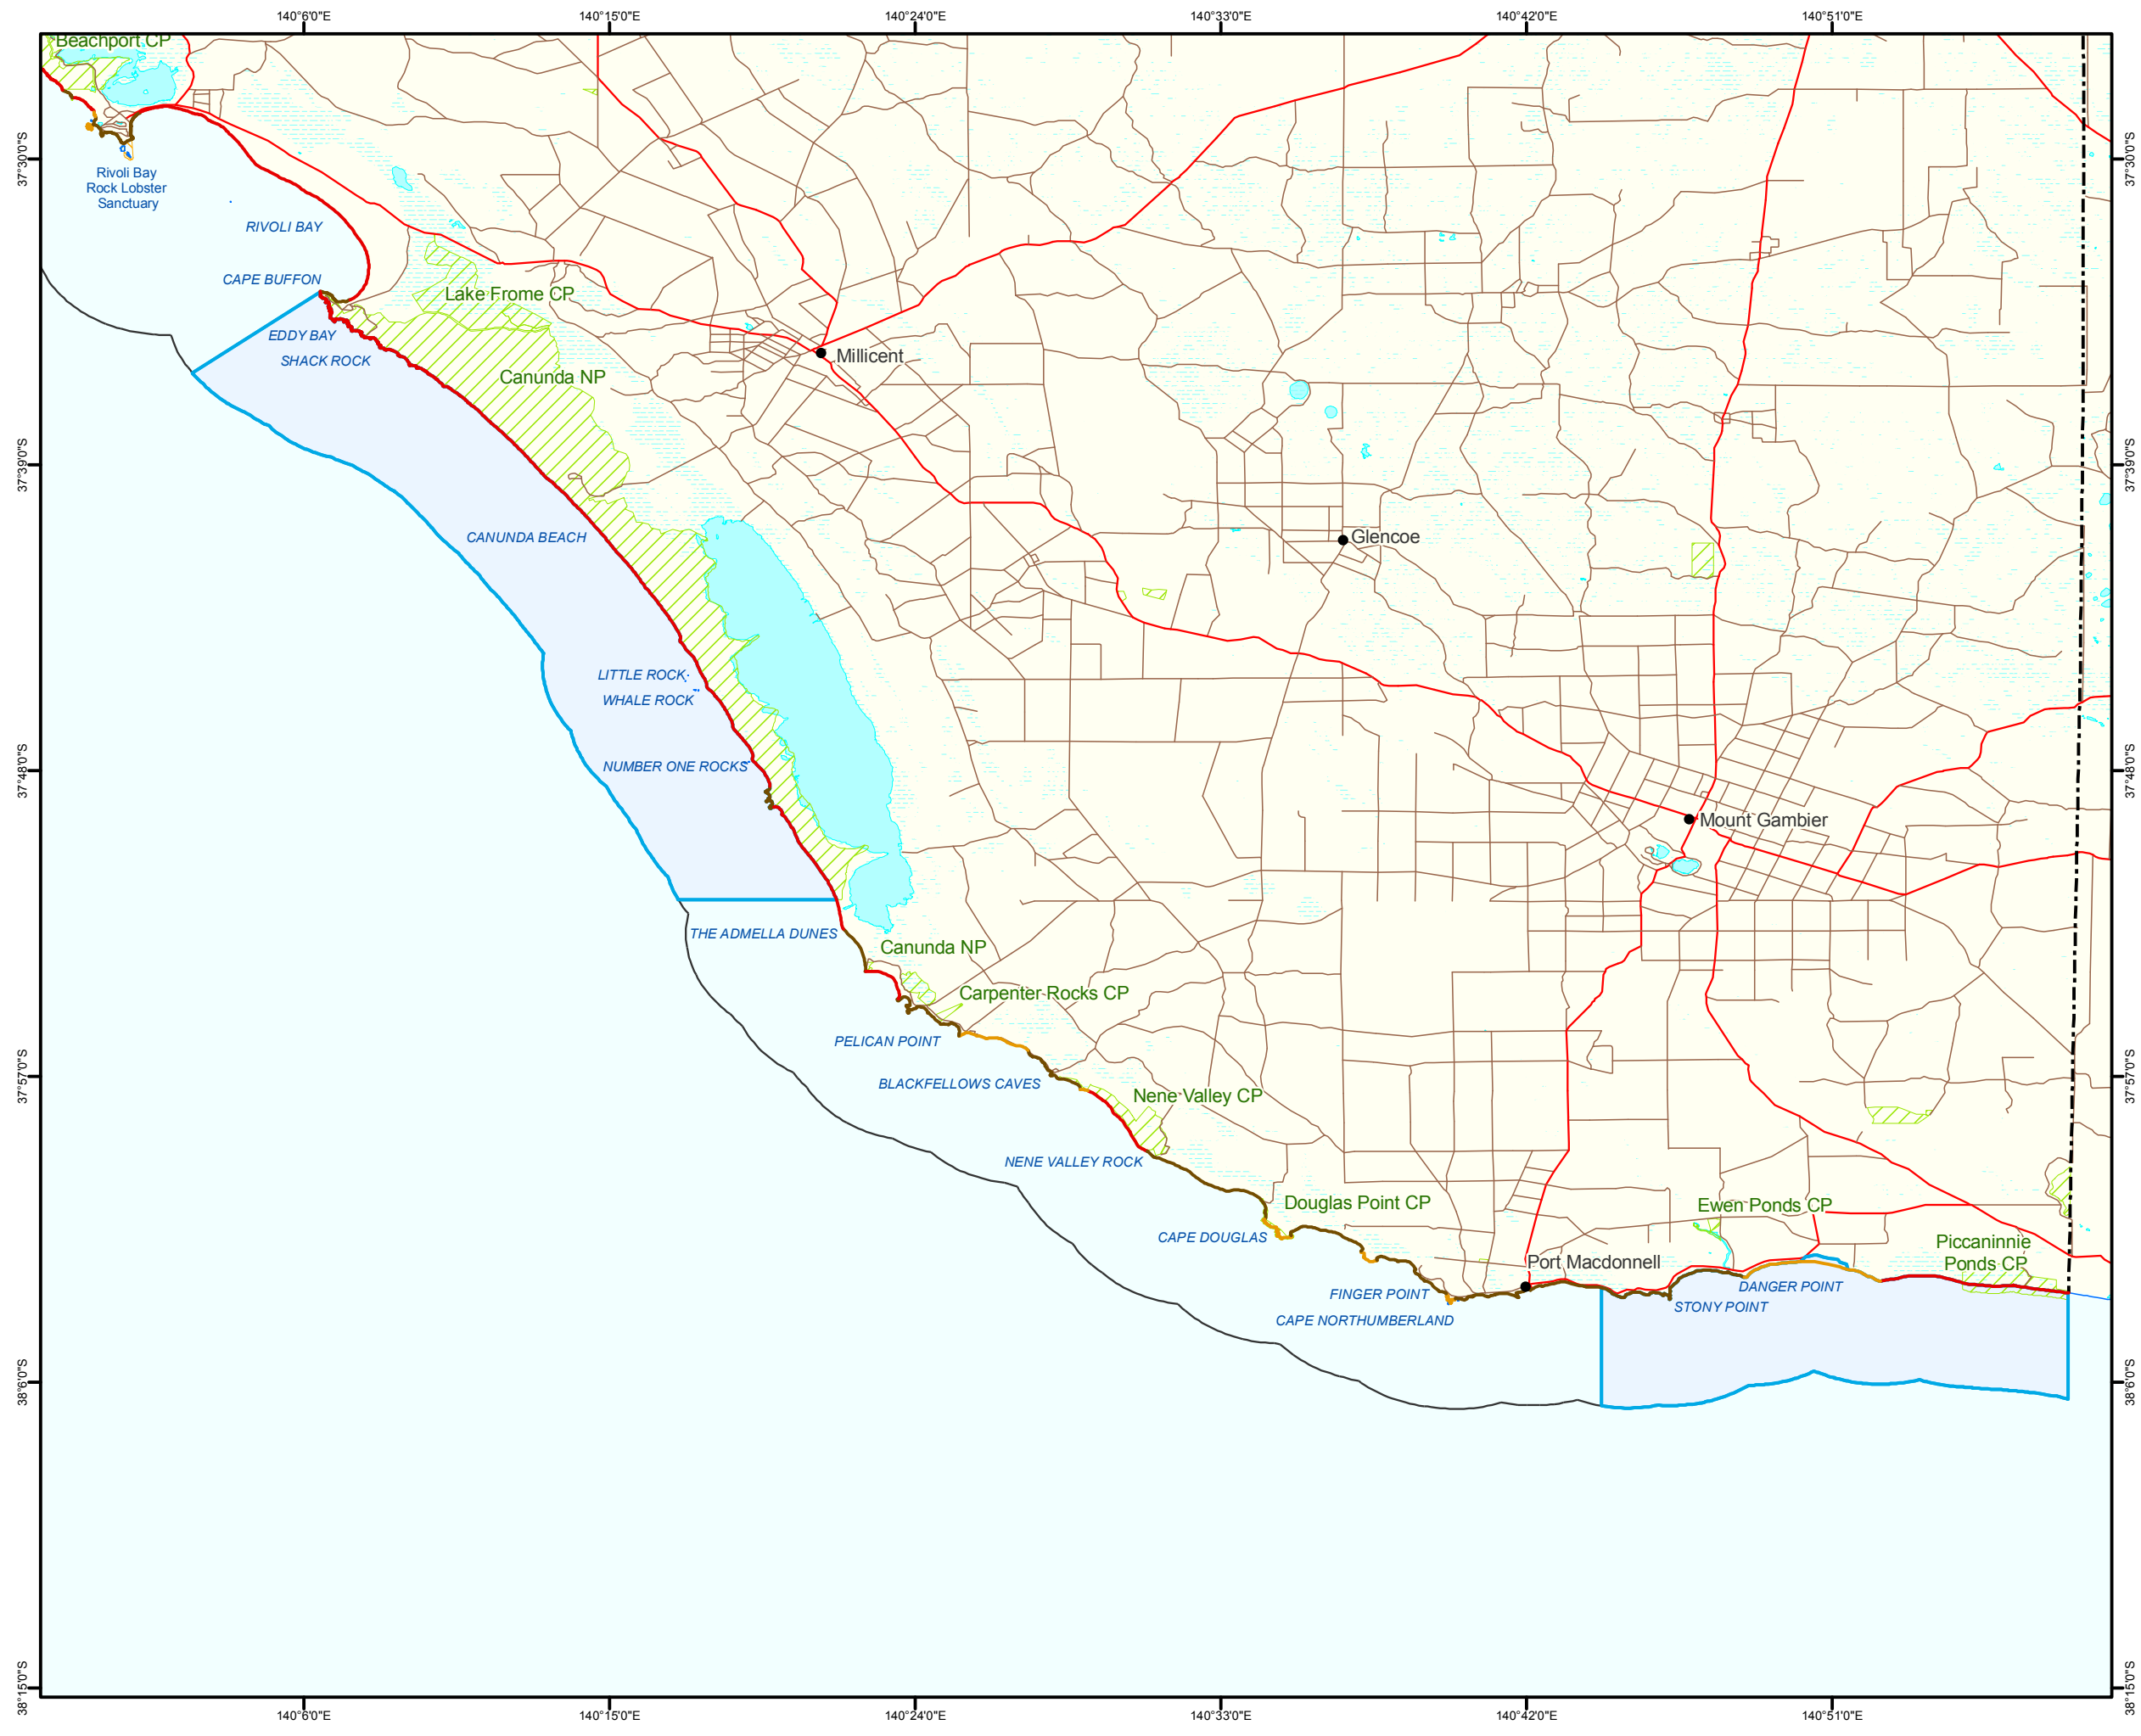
140°6'0"E 140°15'0"E 140°24'0"E 140°33'0"E 140°42'0"E 140°51'0"E

37°30'0"S
37°39'0"S
37°48'0"S
37°57'0"S
38°6'0"S
38°15'0"S

Beachport CP
Rivoli Bay Rock Lobster Sanctuary
RIVOLI BAY
CAPE BUFFON
Lake Frome CP
EDDY BAY
SHACK ROCK
Millicent
Canunda NP
Glencoe
CANUNDA BEACH
LITTLE ROCK
WHALE ROCK
NUMBER ONE ROCKS
Mount Gambier
THE ADMELLA DUNES
Canunda NP
Carpenter Rocks CP
PELICAN POINT
BLACKFELLOWS CAVES
Nene Valley CP
NENE VALLEY ROCK
Douglas Point CP
Ewen Ponds CP
CAPE DOUGLAS
Port Macdonnell
Piccaninnie Ponds CP
FINGER POINT
DANGER POINT
STONY POINT
CAPE NORTHUMBERLAND

140°6'0"E 140°15'0"E 140°24'0"E 140°33'0"E 140°42'0"E 140°51'0"E

37°30'0"S
37°39'0"S
37°48'0"S
37°57'0"S
38°6'0"S
38°15'0"S